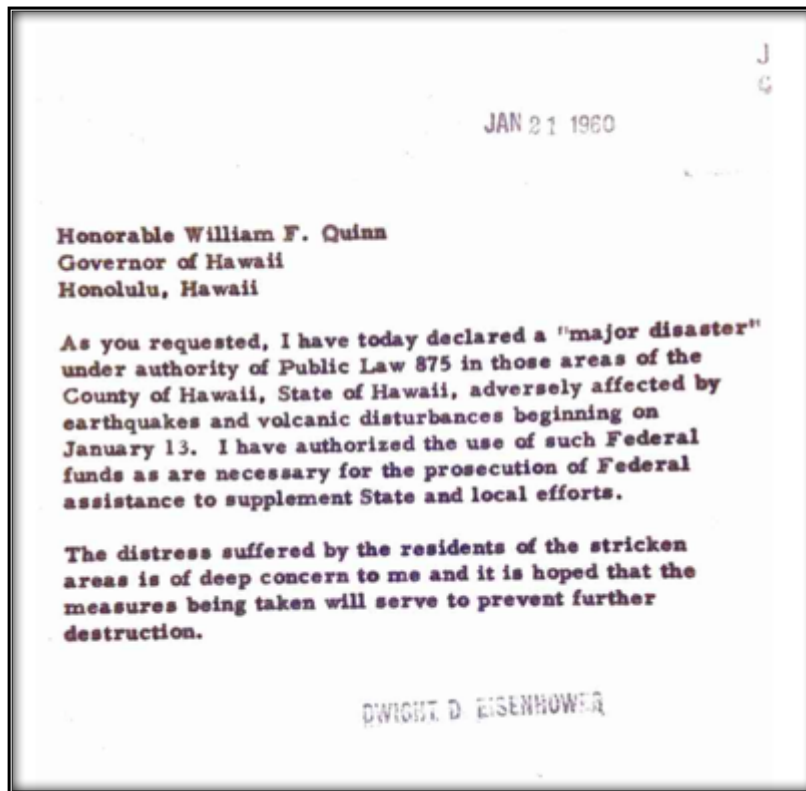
J
G

JAN 21 1960

Honorable William F. Quinn
Governor of Hawaii
Honolulu, Hawaii

As you requested, I have today declared a "major disaster" under authority of Public Law 875 in those areas of the County of Hawaii, State of Hawaii, adversely affected by earthquakes and volcanic disturbances beginning on January 13. I have authorized the use of such Federal funds as are necessary for the prosecution of Federal assistance to supplement State and local efforts.

The distress suffered by the residents of the stricken areas is of deep concern to me and it is hoped that the measures being taken will serve to prevent further destruction.

DWIGHT D. EISENHOWER